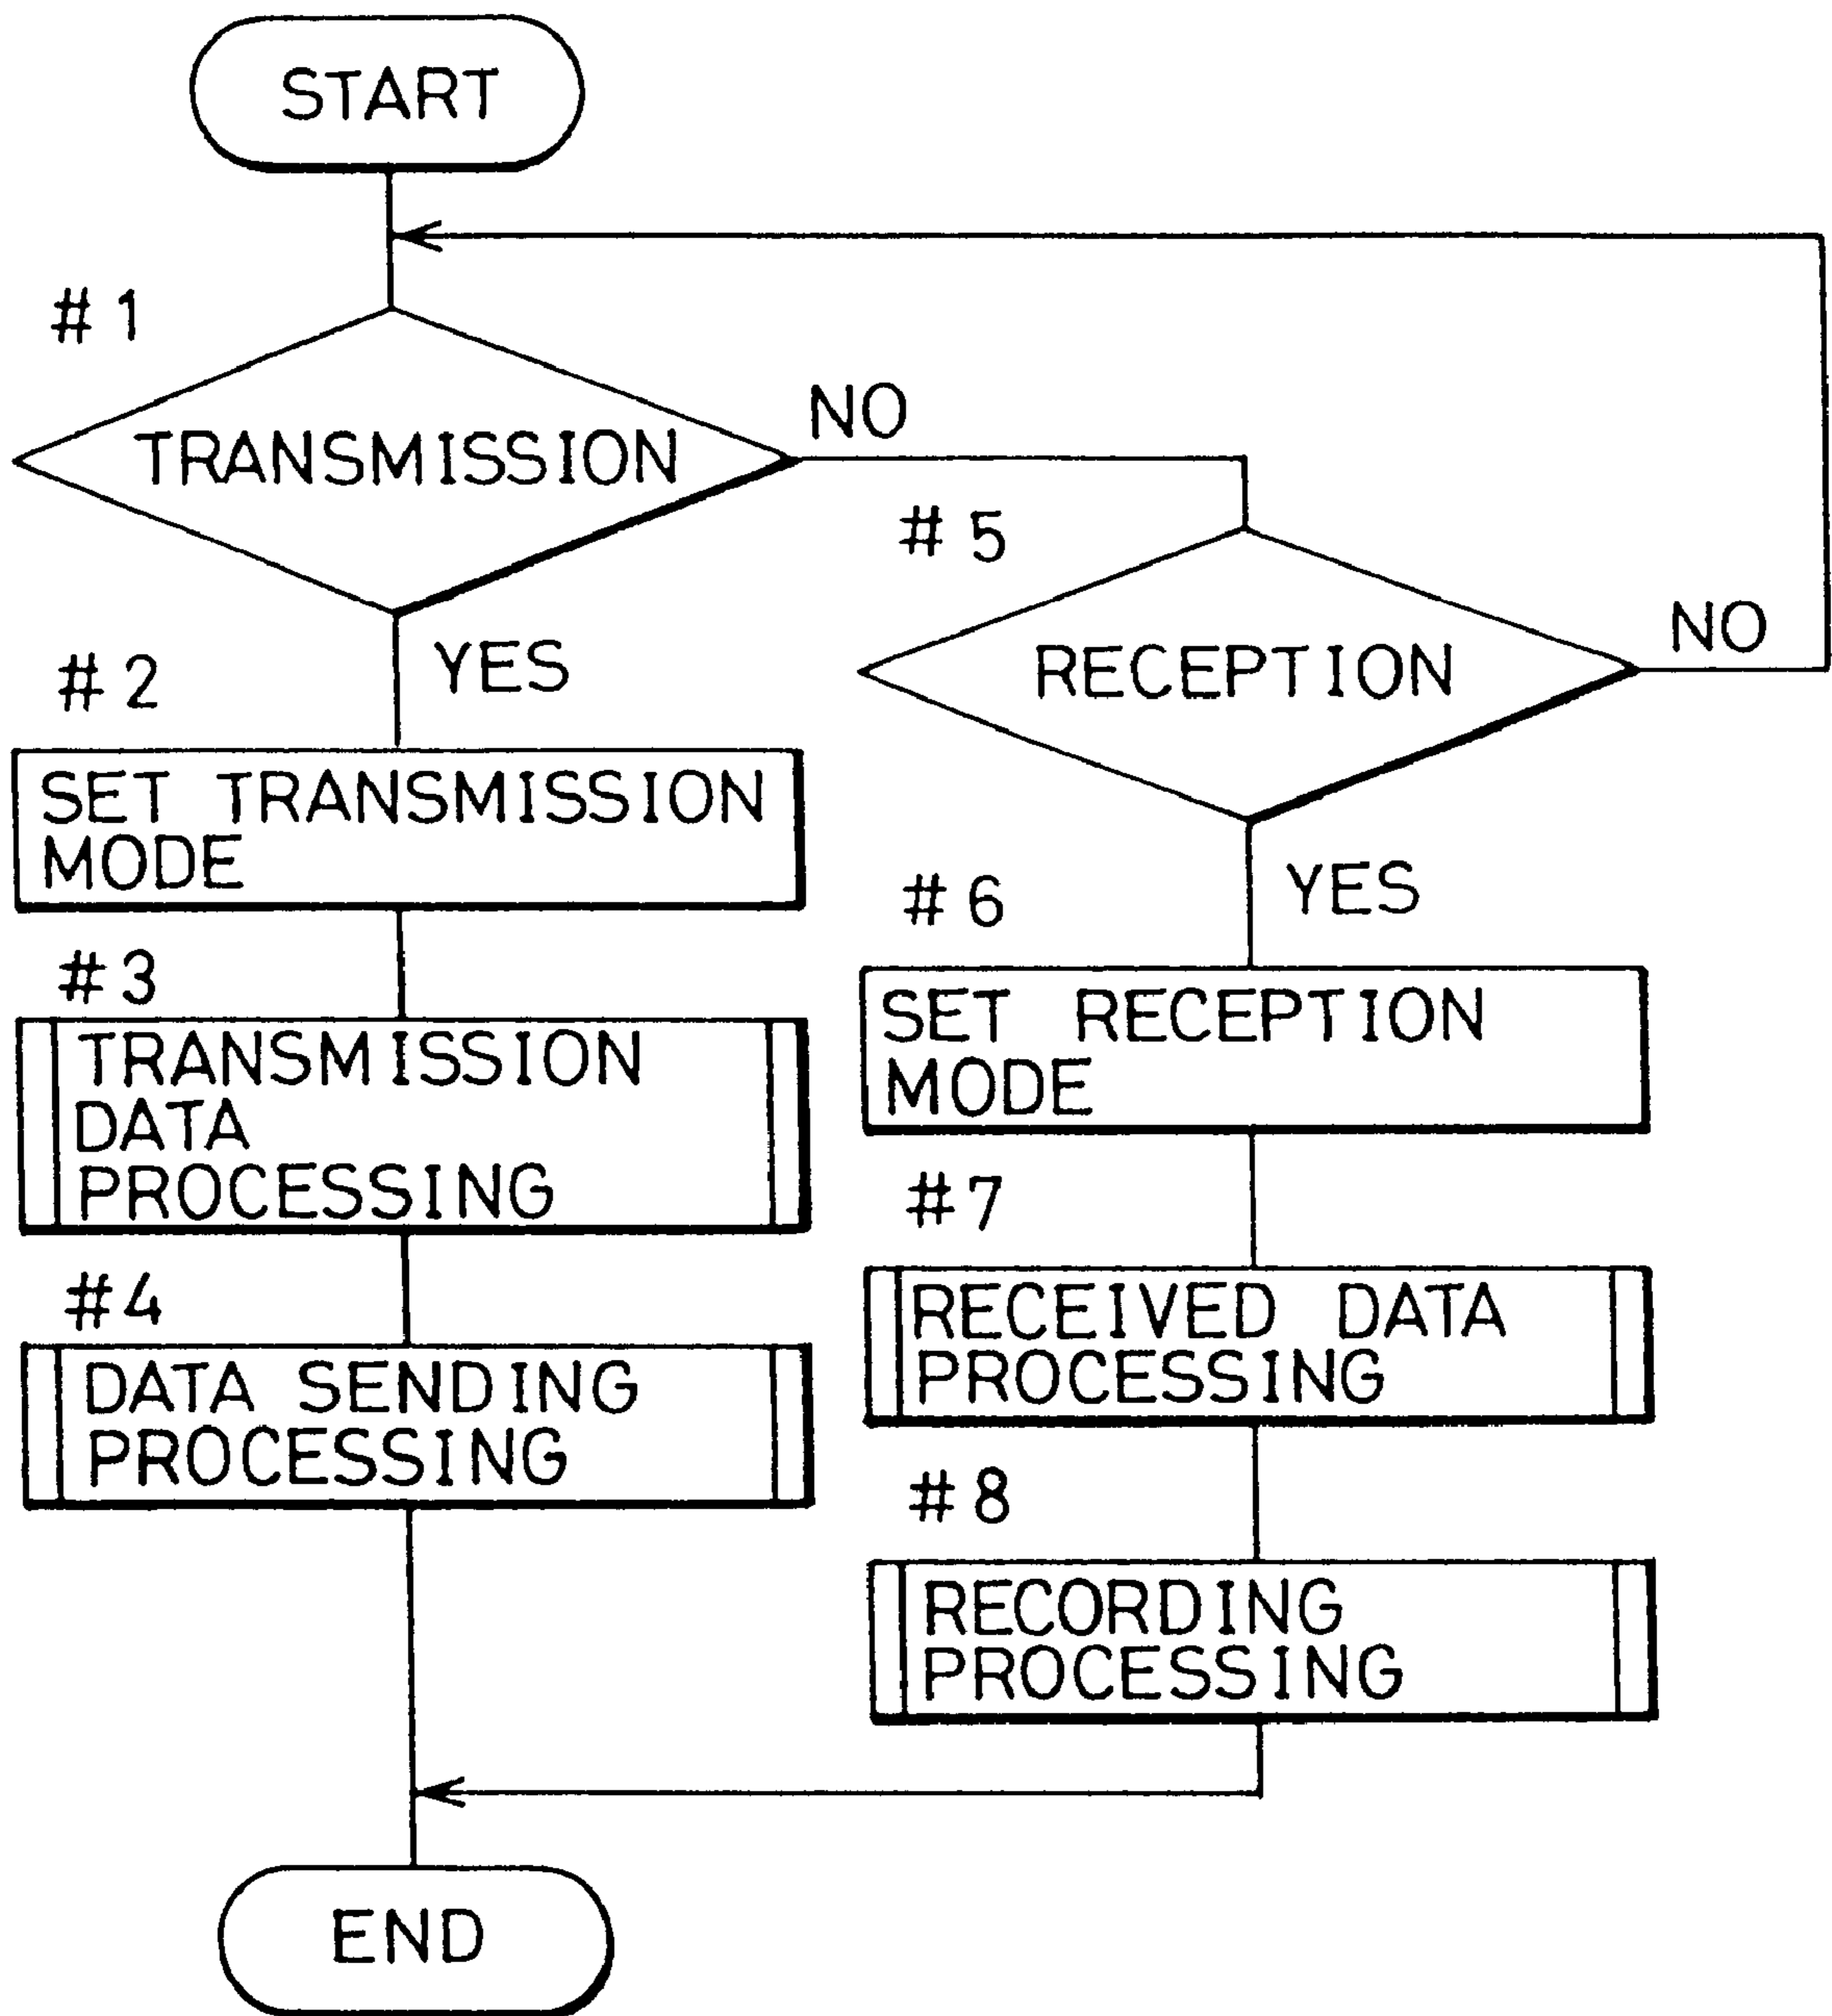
START

#1

TRANSMISSION

NO

#5

RECEPTION

NO

YES

#2

SET TRANSMISSION MODE

#3

TRANSMISSION DATA PROCESSING

#4

DATA SENDING PROCESSING

YES

#6

SET RECEPTION MODE

#7

RECEIVED DATA PROCESSING

#8

RECORDING PROCESSING

END